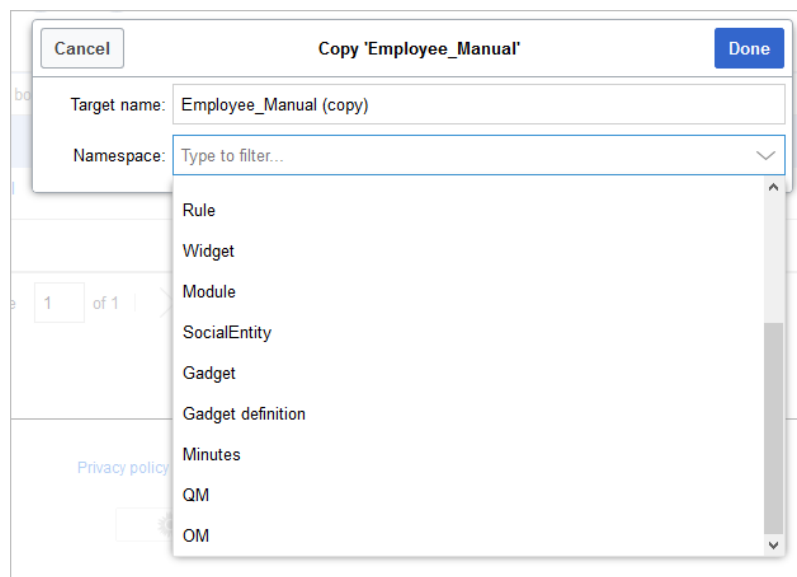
Cancel

Copy 'Employee_Manual'

Done

Target name: Employee_Manual (copy)

Namespace: Type to filter...

Rule
Widget
Module
SocialEntity
Gadget
Gadget definition
Minutes
QM
OM

bo

1 of 1

Privacy policy